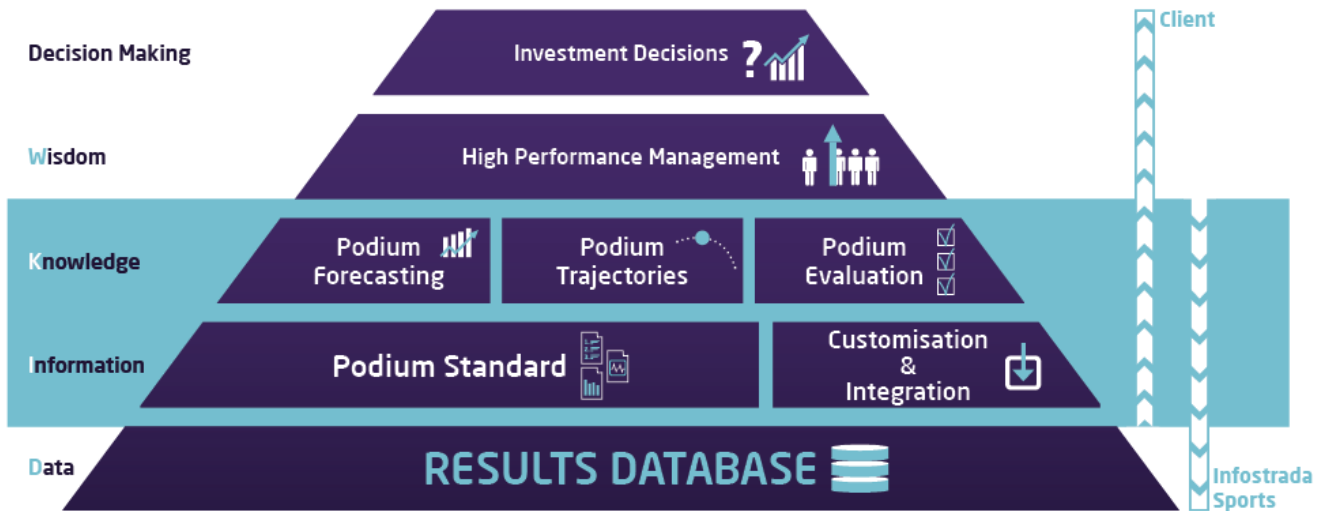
Decision Making

Investment Decisions ?

Client

Wisdom

High Performance Management

Knowledge

Podium Forecasting

Podium Trajectories

Podium Evaluation

Information

Podium Standard

Customisation & Integration

Data

RESULTS DATABASE

Infostrada Sports